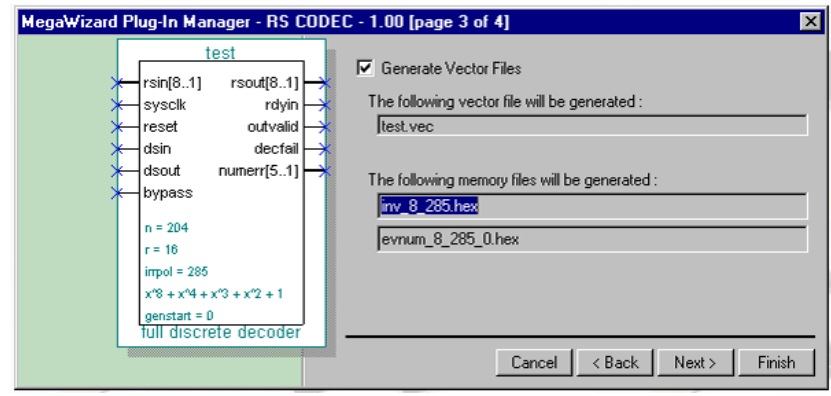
MegaWizard Plug-In Manager - RS CODEC - 1.00 [page 3 of 4]

test

rsin[8..1]
sysclk
reset
dsin
dsout
bypass

rsout[8..1]
rdyin
outvalid
decfail
numerr[5..1]

n = 204
r = 16
irrpol = 285
x^8 + x^4 + x^3 + x^2 + 1
genstart = 0

full discrete decoder

Generate Vector Files

The following vector file will be generated :

test.vec

The following memory files will be generated :

inv_8_285.hex

evnum_8_285_0.hex

Cancel
< Back
Next >
Finish